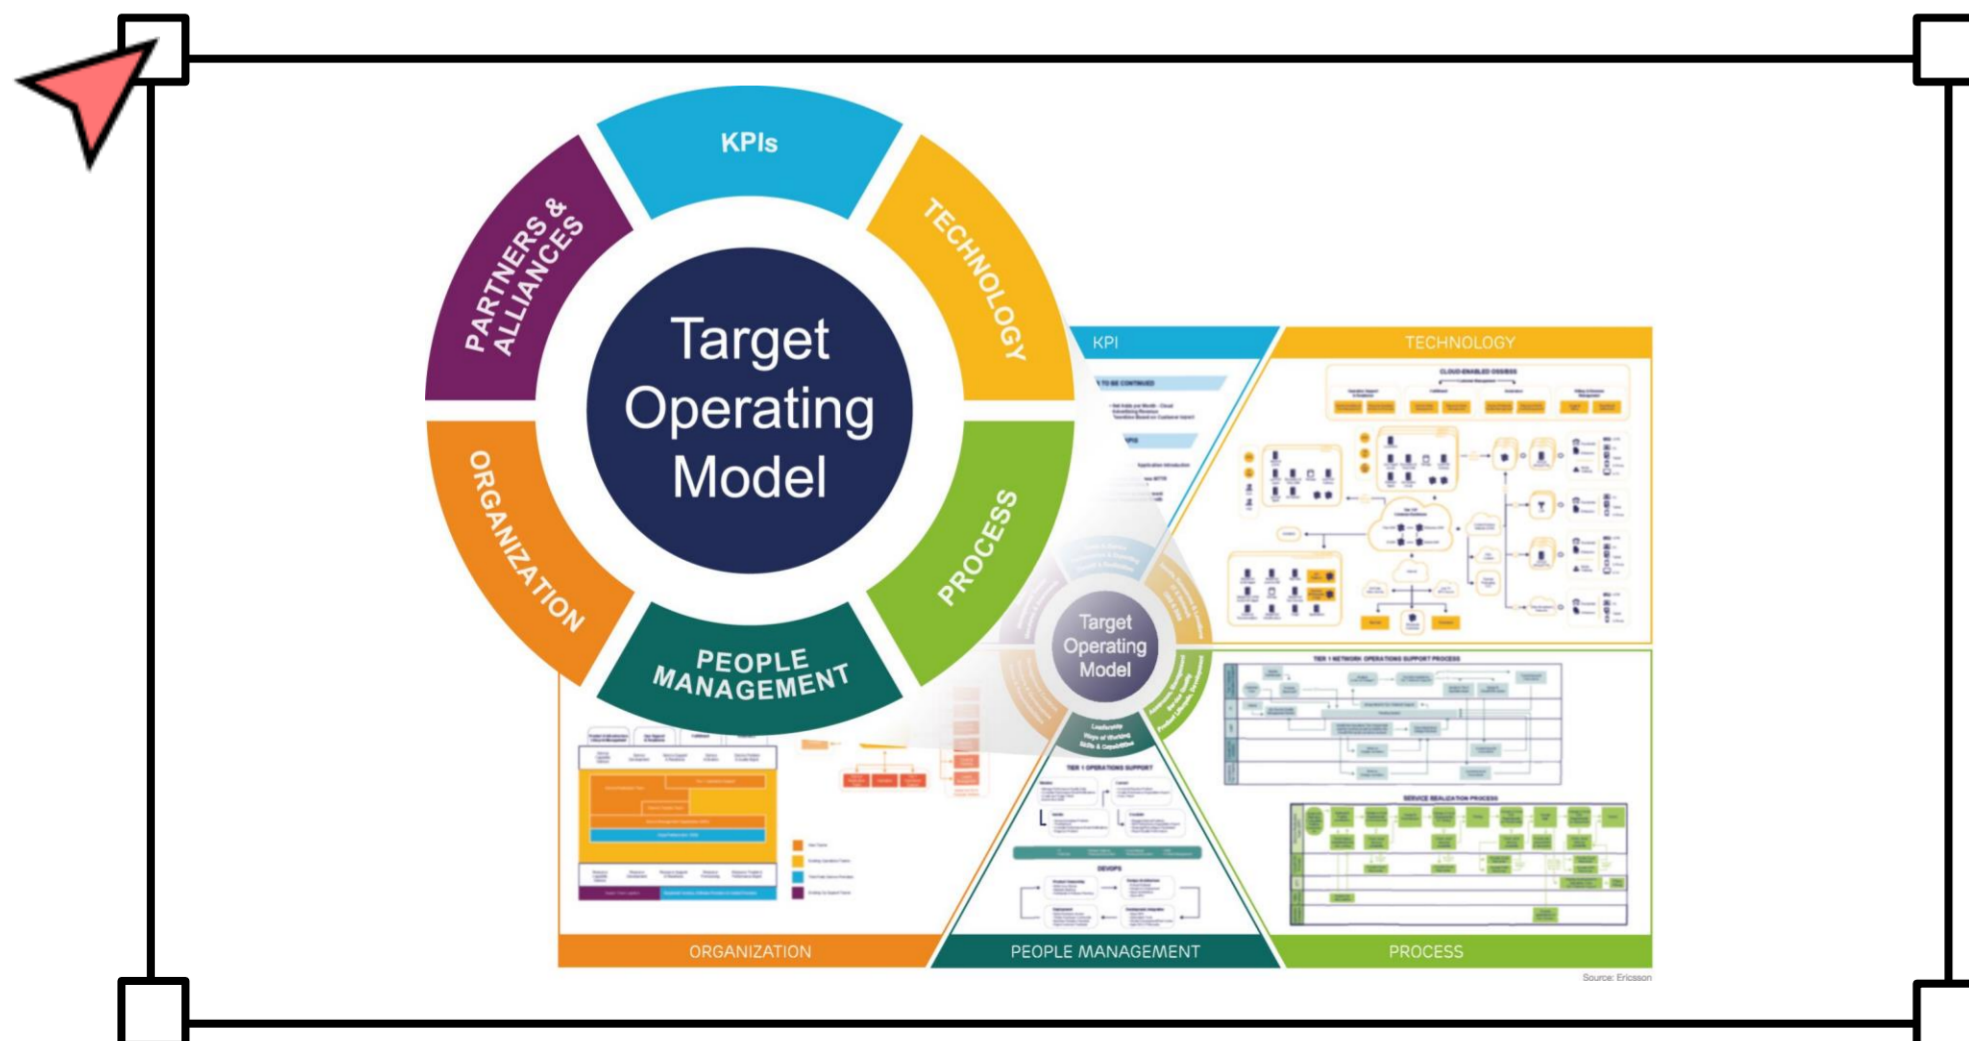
KPIs

TECHNOLOGY

PROCESS

PEOPLE MANAGEMENT

ORGANIZATION

PARTNERS & ALLIANCES

Target Operating Model

KPI

TECHNOLOGY

CLOUD-ENABLED OSS/BSS

TIER 1 NETWORK OPERATIONS SUPPORT PROCESS

SERVICE REALIZATION PROCESS

Target Operating Model

TIER 1 OPERATIONS SUPPORT

DEVOPS

ORGANIZATION

PEOPLE MANAGEMENT

PROCESS

Source: Ericsson